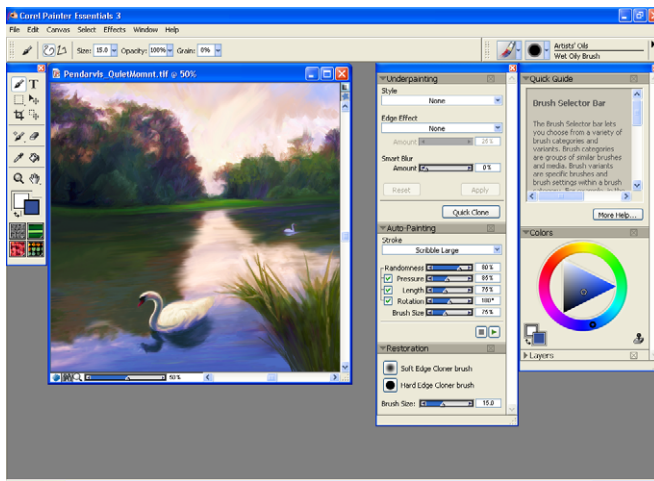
Corel Painter Essentials 3

File Edit Canvas Select Effects Window Help

Size: 15.0 Opacity: 100% Grain: 0%

Artists' Oils
Wet Oily Brush

Pendorvis_QuietMomnt.tif @ 50%

50%

Underpainting
Style
None
Edge Effect
None
Amount 25%
Smart Blur
Amount 0%
Reset
Apply
Quick Clone

Auto-Painting
Stroke
Scribble Large
Randomness 80%
Pressure 85%
Length 75%
Rotation 180°
Brush Size 75%

Restoration
Soft Edge Cloner brush
Hard Edge Cloner brush
Brush Size: 15.0

Quick Guide
Brush Selector Bar
The Brush Selector bar lets you choose from a variety of brush categories and variants. Brush categories are groups of similar brushes and media. Brush variants are specific brushes and brush settings within a brush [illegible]
More Help...

Colors

Layers